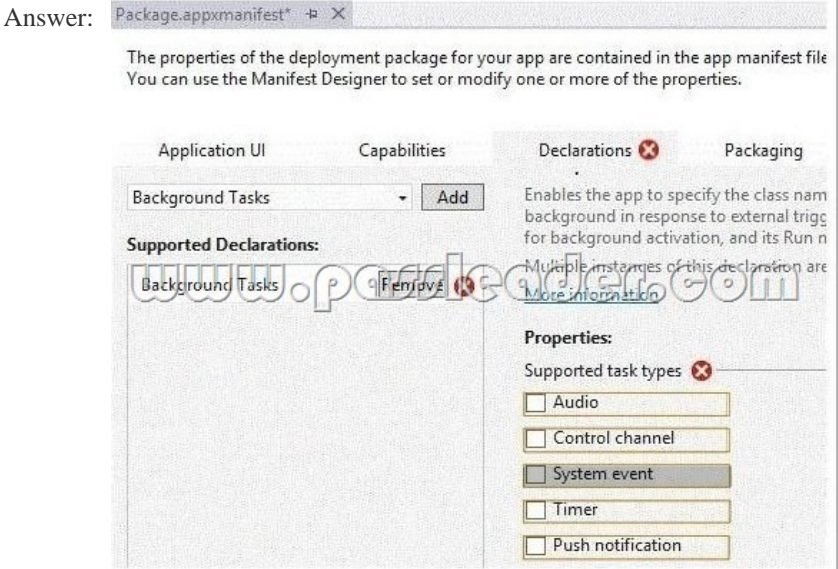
Answer: Package.appxmanifest* ⊕ ×

The properties of the deployment package for your app are contained in the app manifest file You can use the Manifest Designer to set or modify one or more of the properties.

Application UI | Capabilities | Declarations | Packaging

Background Tasks | Add

Supported Declarations:

Background Tasks | Remove

www.passleader.com

Enables the app to specify the class nam background in response to external trig for background activation, and its Run n

Multiple instances of this declaration are

More information

Properties:

Supported task types

Audio

Control channel

System event

Timer

Push notification